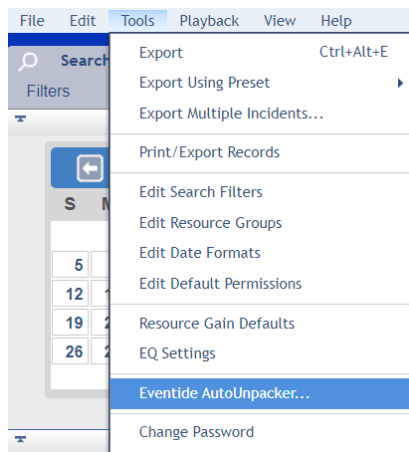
File Edit Tools Playback View Help

Search
Filters

S M
5
12
19
26

Export Ctrl+Alt+E
Export Using Preset
Export Multiple Incidents...
Print/Export Records
Edit Search Filters
Edit Resource Groups
Edit Date Formats
Edit Default Permissions
Resource Gain Defaults
EQ Settings
Eventide AutoUnpacker...
Change Password